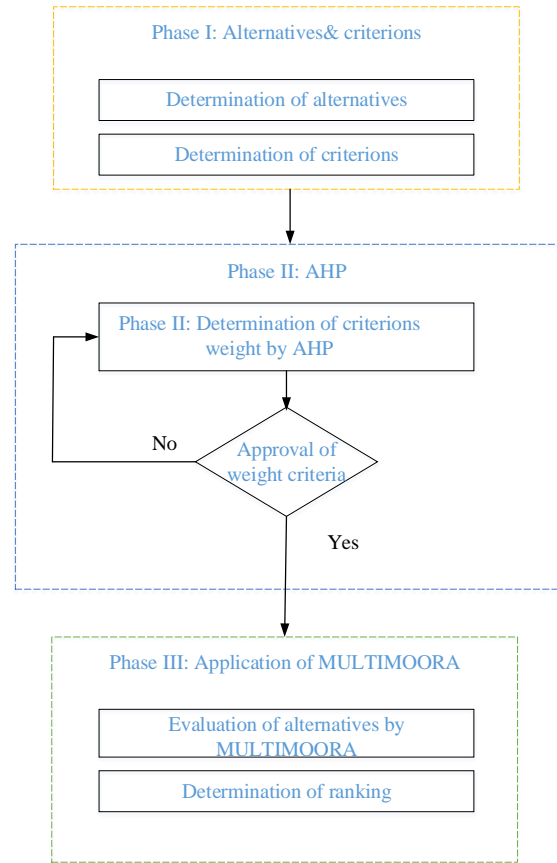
Phase I: Alternatives& criterions

Determination of alternatives

Determination of criterions

Phase II: AHP

Phase II: Determination of criterions weight by AHP

No

Approval of weight criteria

Yes

Phase III: Application of MULTIMOORA

Evaluation of alternatives by MULTIMOORA

Determination of ranking